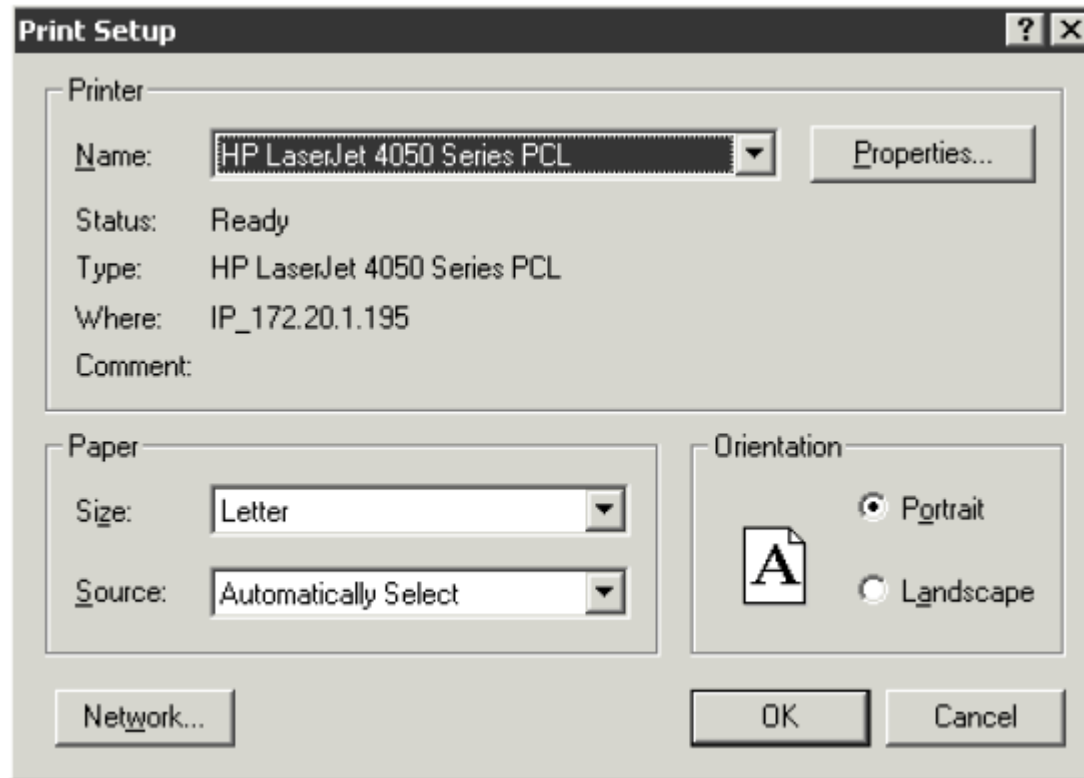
Print Setup

?

X

Printer

Name: HP LaserJet 4050 Series PCL

Properties...

Status: Ready

Type: HP LaserJet 4050 Series PCL

Where: IP_172.20.1.195

Comment:

Paper

Size: Letter

Source: Automatically Select

Orientation

A

Portrait

Landscape

Network...

OK

Cancel